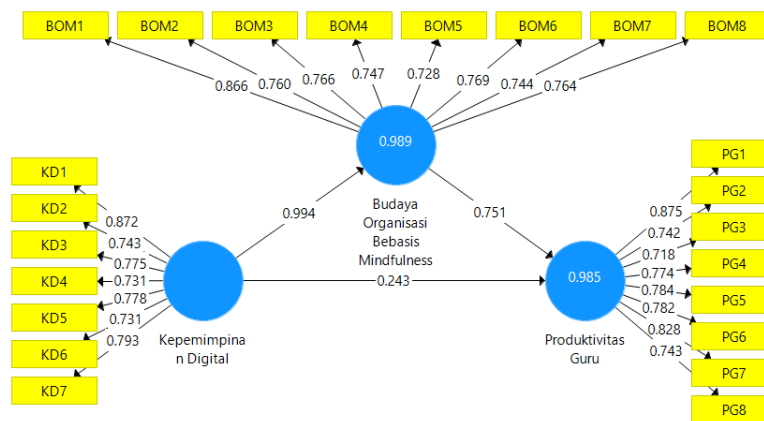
BOM1
BOM2
BOM3
BOM4
BOM5
BOM6
BOM7
BOM8

0.866
0.760
0.766
0.747
0.728
0.769
0.744
0.764

0.989

Budaya Organisasi Bebasis Mindfulness

KD1
KD2
KD3
KD4
KD5
KD6
KD7

0.872
0.743
0.775
0.731
0.778
0.731
0.793

Kepemimpinan Digital

0.994

0.751

0.243

0.985

Produktivitas Guru

0.875
0.742
0.718
0.774
0.784
0.782
0.828
0.743

PG1
PG2
PG3
PG4
PG5
PG6
PG7
PG8